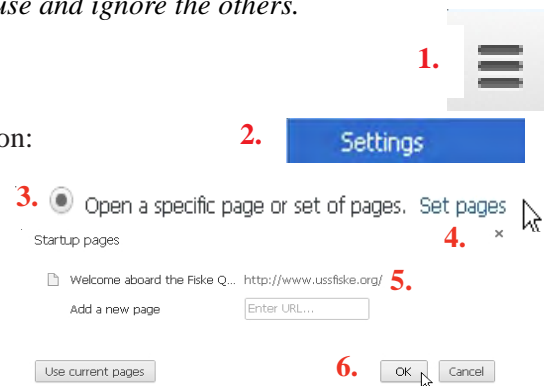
use and ignore the others.

1.

on:

2.

Settings

3. Open a specific page or set of pages. Set pages

Startup pages

4. ×

Welcome aboard the Fiske Q... http://www.ussfiske.org/ 5.

Add a new page

Enter URL...

Use current pages

6. OK Cancel